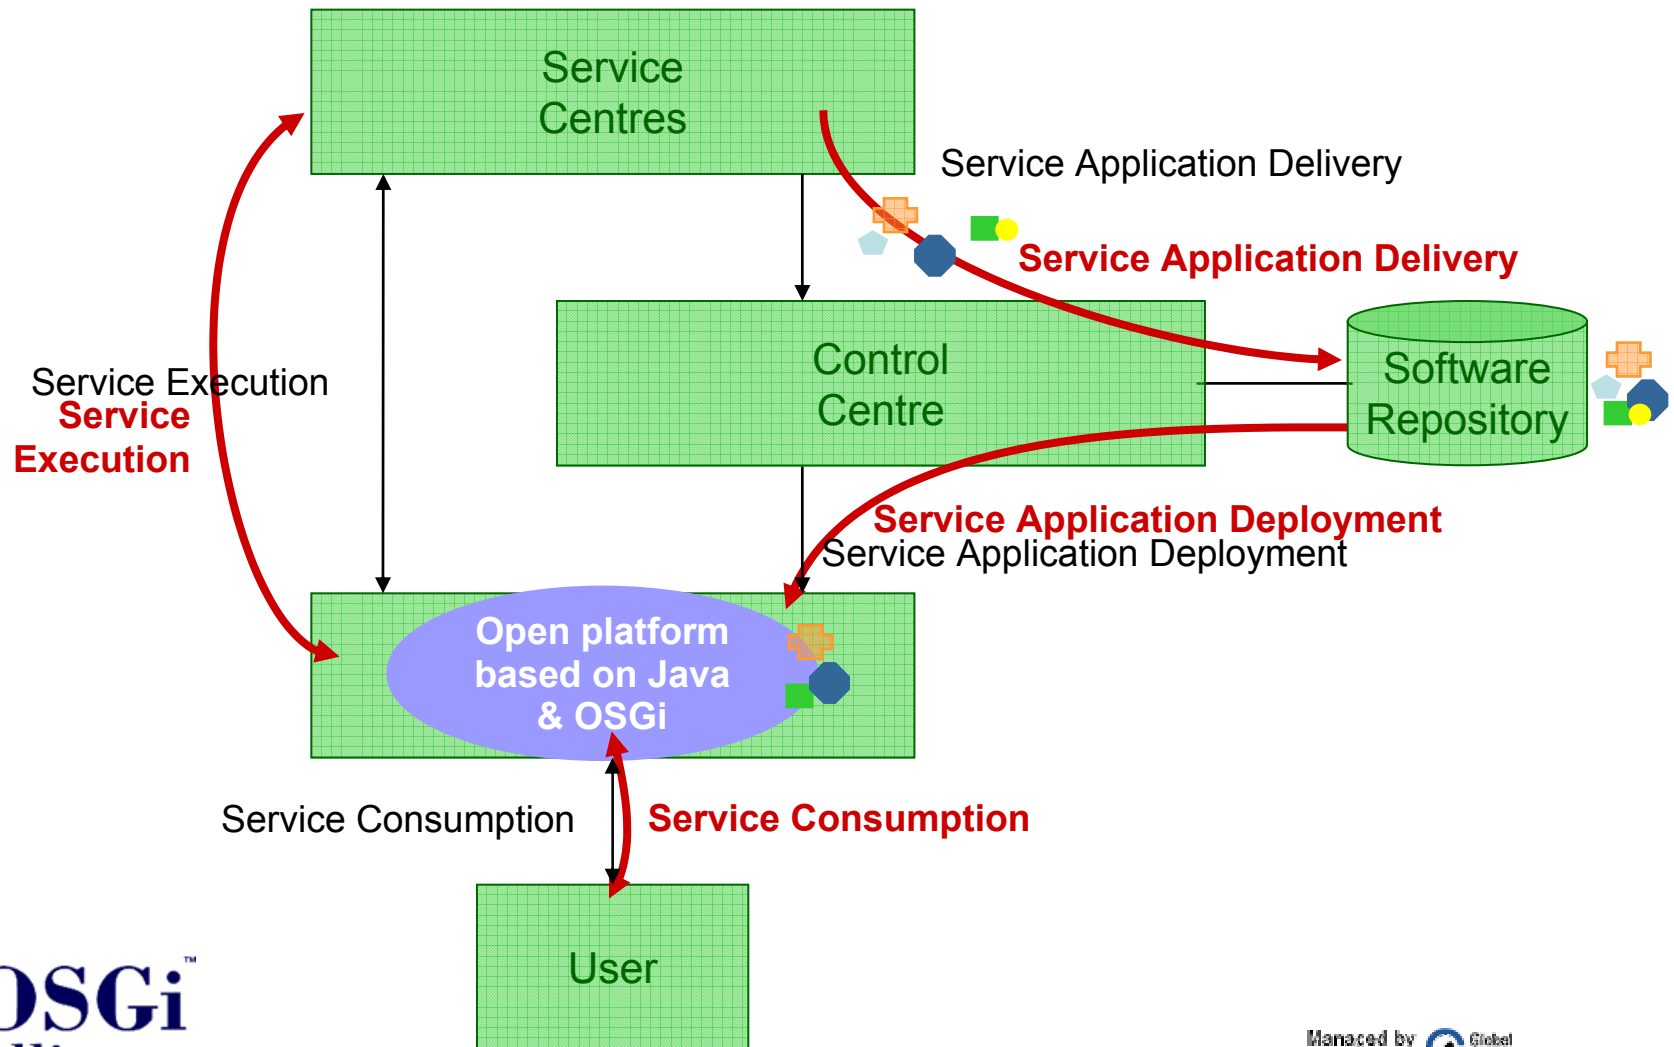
Service Centres

Service Application Delivery

Service Application Delivery

Control Centre

Software Repository

Service Execution

Service Execution

Service Application Deployment

Service Application Deployment

Open platform based on Java & OSGi

Service Consumption

Service Consumption

User

OSGi™

Managed by Global